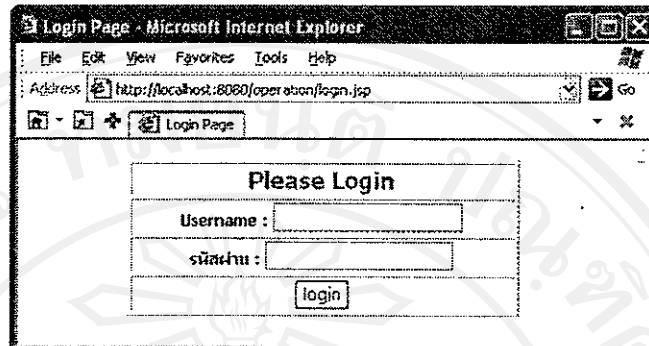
Login Page - Microsoft Internet Explorer

File Edit View Favorites Tools Help

Address http://localhost:8080/operation/login.jsp

Go

Login Page

| Please Login | |
|---|---|
| Username : | |
| รหัสผ่าน : | |
| login | |